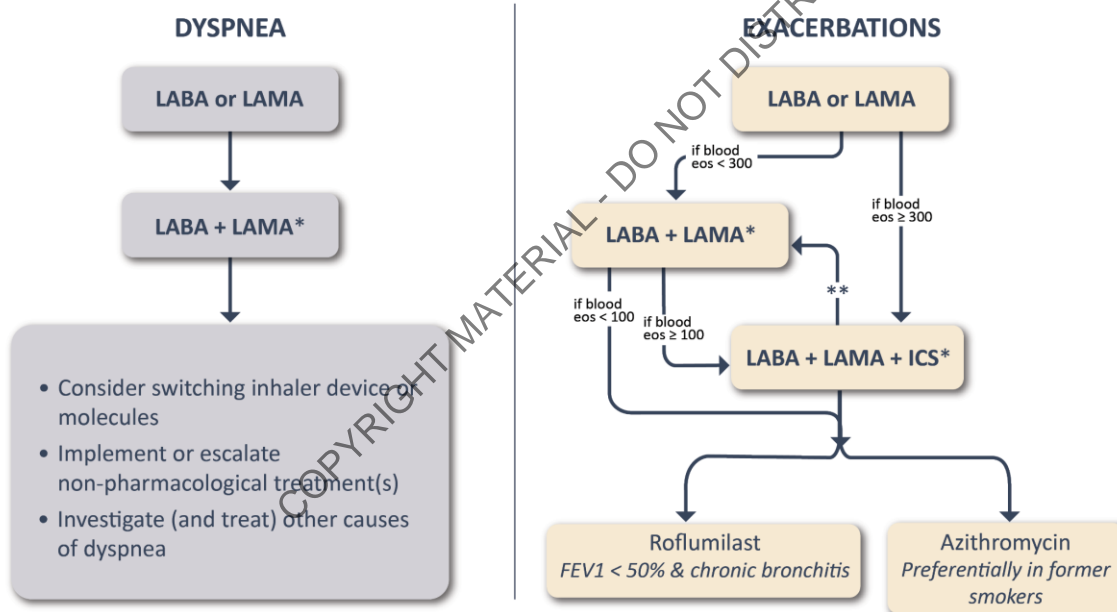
DYSPNEA

LABA or LAMA

LABA + LAMA*

- Consider switching inhaler device or molecules
- Implement or escalate non-pharmacological treatment(s)
- Investigate (and treat) other causes of dyspnea

EXACERBATIONS

LABA or LAMA

if blood eos < 300

if blood eos ≥ 300

LABA + LAMA*

**

if blood eos < 100

if blood eos ≥ 100

LABA + LAMA + ICS*

Roflumilast
*FEV1 < 50% & chronic bronchitis*

Azithromycin
*Preferentially in former smokers*

COPYRIGHT MATERIAL - DO NOT DISTR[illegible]